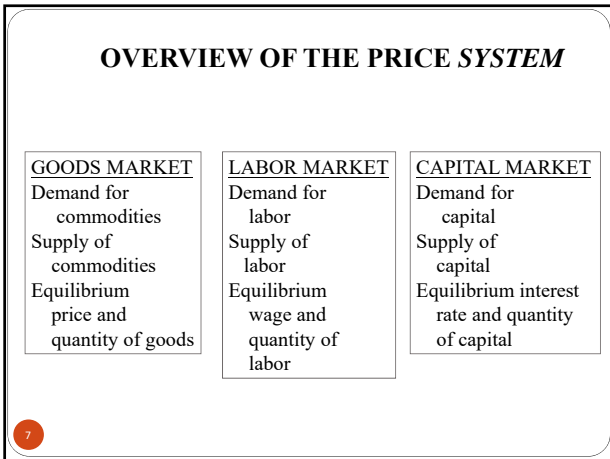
OVERVIEW OF THE PRICE *SYSTEM*

GOODS MARKET
Demand for commodities
Supply of commodities
Equilibrium price and quantity of goods

LABOR MARKET
Demand for labor
Supply of labor
Equilibrium wage and quantity of labor

CAPITAL MARKET
Demand for capital
Supply of capital
Equilibrium interest rate and quantity of capital

7